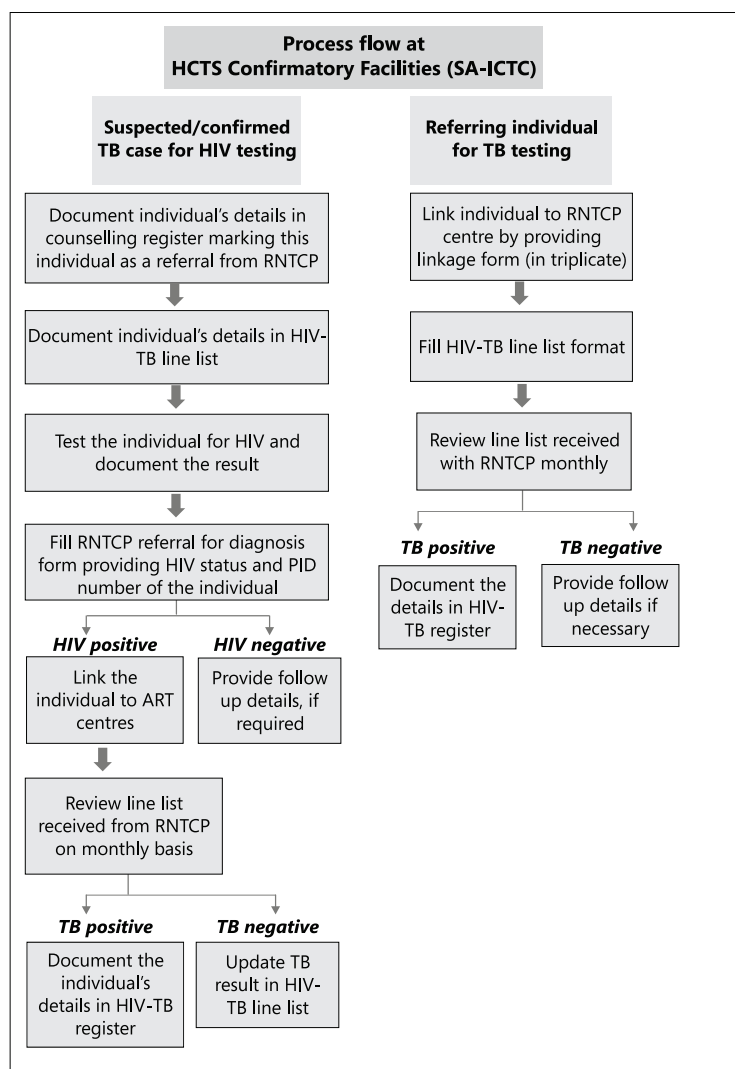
Process flow at HCTS Confirmatory Facilities (SA-ICTC)

Suspected/confirmed TB case for HIV testing

Document individual's details in counselling register marking this individual as a referral from RNTCP

Document individual's details in HIV-TB line list

Test the individual for HIV and document the result

Fill RNTCP referral for diagnosis form providing HIV status and PID number of the individual

HIV positive

Link the individual to ART centres

HIV negative

Provide follow up details, if required

Review line list received from RNTCP on monthly basis

TB positive

Document the individual's details in HIV-TB register

TB negative

Update TB result in HIV-TB line list

Referring individual for TB testing

Link individual to RNTCP centre by providing linkage form (in triplicate)

Fill HIV-TB line list format

Review line list received with RNTCP monthly

TB positive

Document the details in HIV-TB register

TB negative

Provide follow up details if necessary